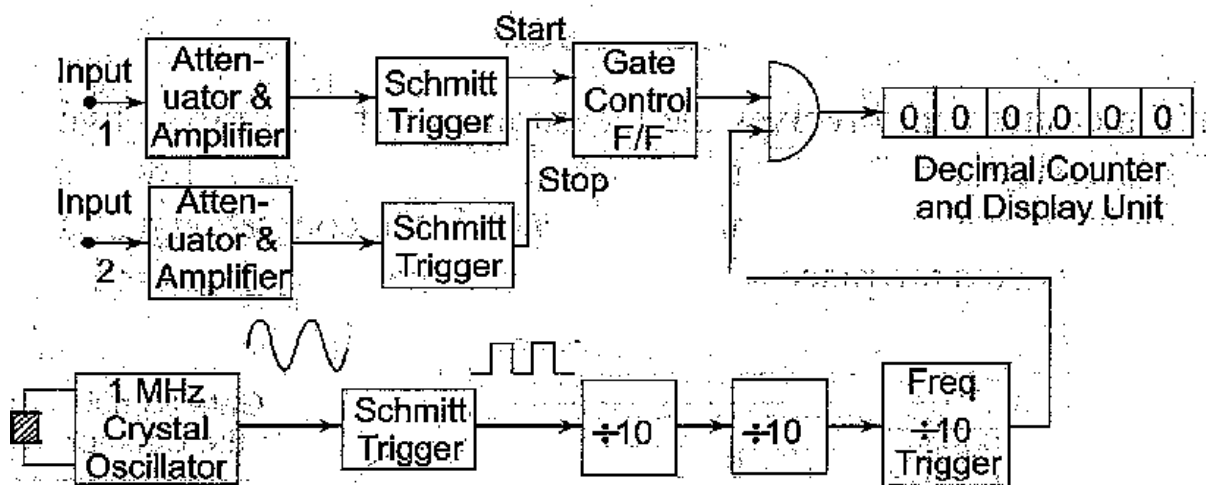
Input 1

Attenuator & Amplifier

Schmitt Trigger

Start

Gate Control F/F

Stop

0 0 0 0 0 0

Decimal Counter and Display Unit

Input 2

Attenuator & Amplifier

Schmitt Trigger

1 MHz Crystal Oscillator

Schmitt Trigger

$\div 10$

$\div 10$

Freq $\div 10$ Trigger